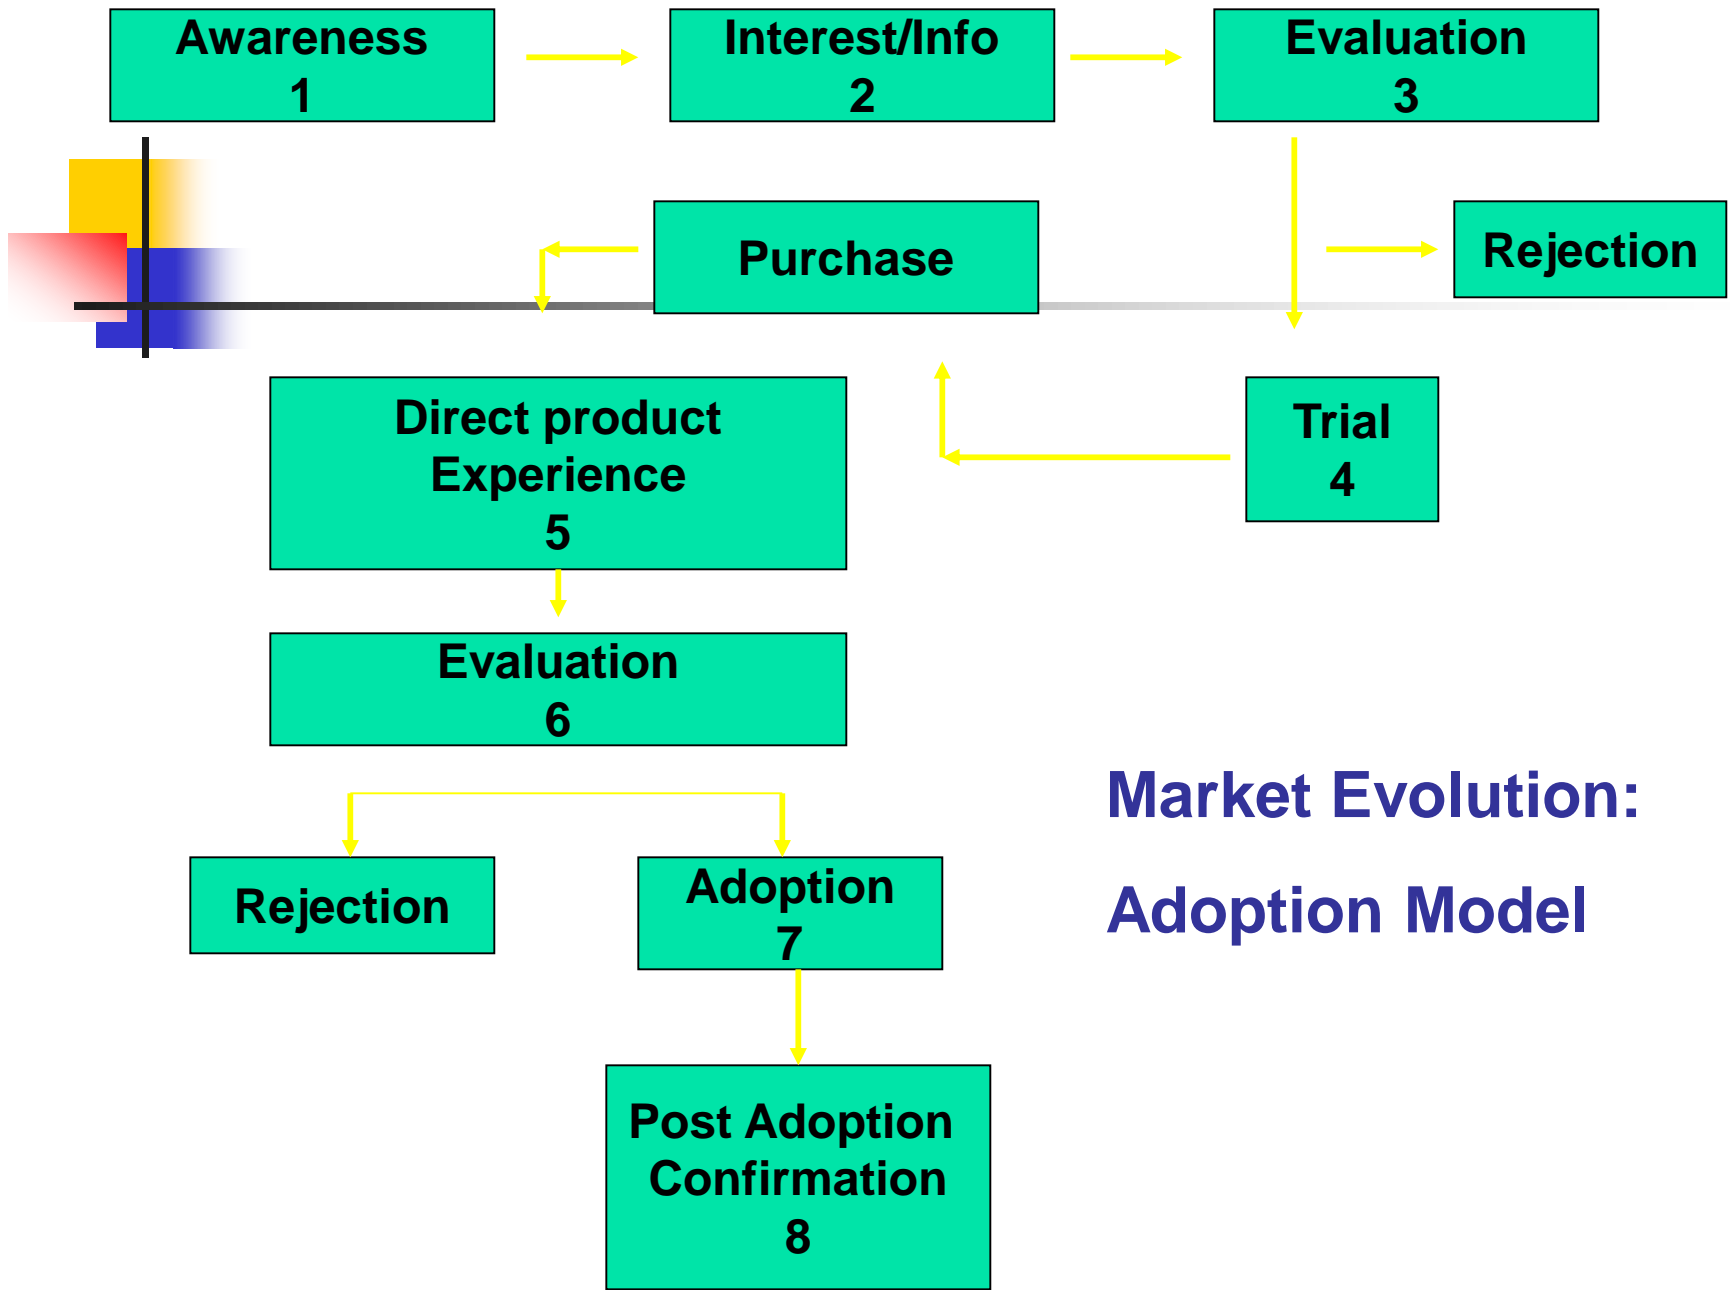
Awareness
1

Interest/Info
2

Evaluation
3

Purchase

Rejection

Direct product Experience
5

Trial
4

Evaluation
6

Market Evolution:

Adoption Model

Rejection

Adoption
7

Post Adoption Confirmation
8